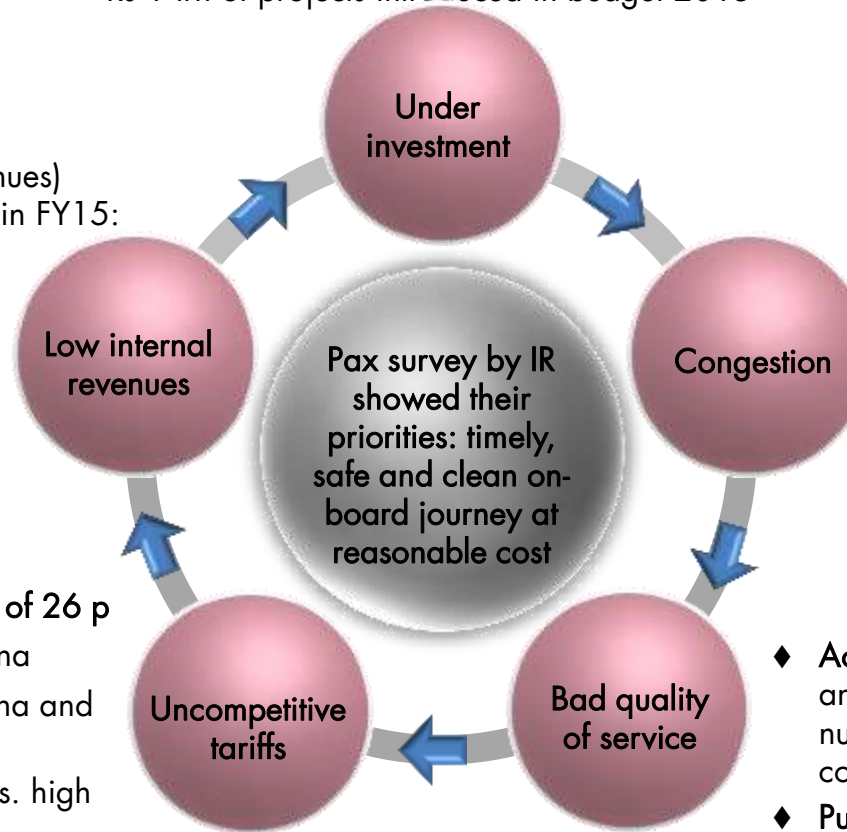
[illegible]

nues)
in FY15:

Under investment

Congestion

Bad quality of service

Uncompetitive tariffs

Low internal revenues

Pax survey by IR showed their priorities: timely, safe and clean onboard journey at reasonable cost

of 26 p
na
na and
s. high

♦ Ac
ar
nu
co
♦ Pu